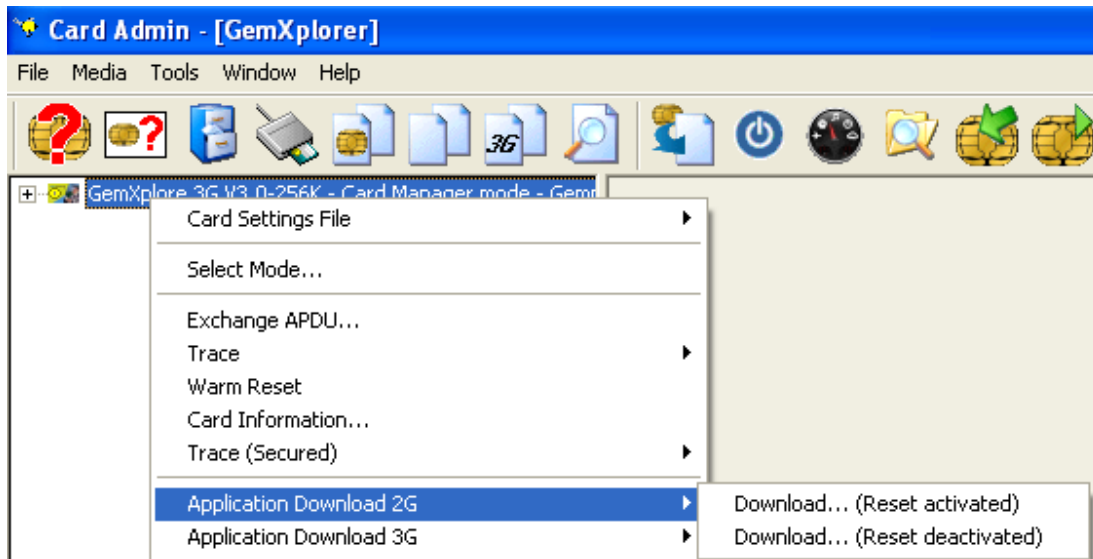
Card Admin - [GemXplorer]

File Media Tools Window Help

3G

GemXplore 3G V3.0-256K - Card Manager mode - Gem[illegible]

Card Settings File

Select Mode...

Exchange APDU...
Trace
Warm Reset
Card Information...
Trace (Secured)

Application Download 2G
Application Download 3G

Download... (Reset activated)
Download... (Reset deactivated)